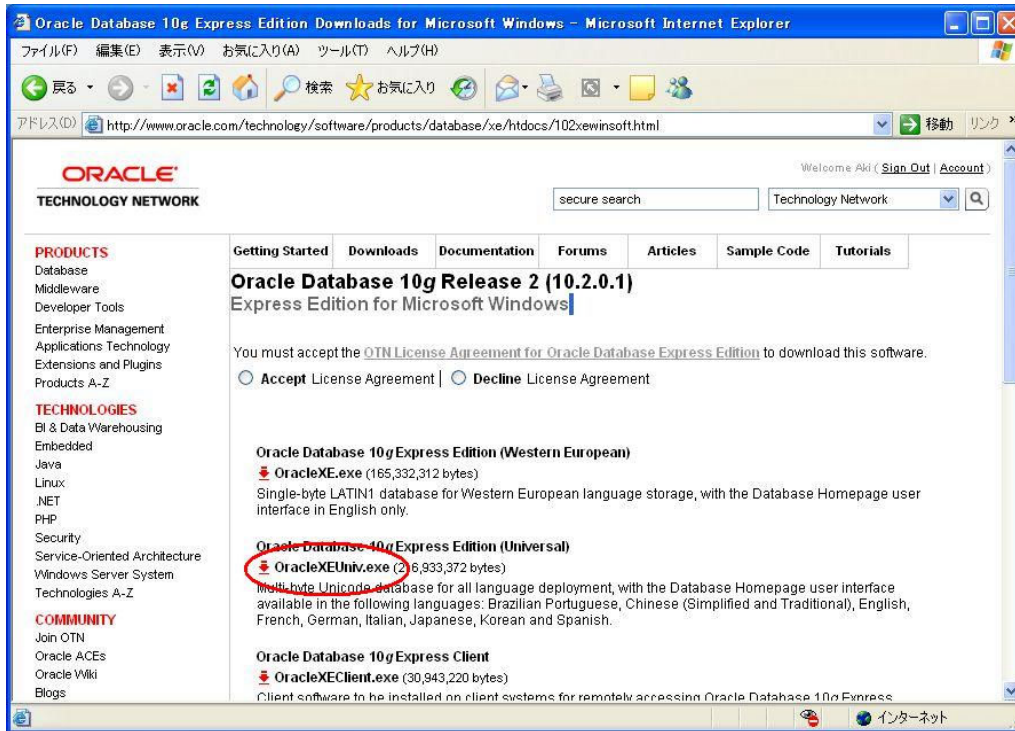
Oracle Database 10g Express Edition Downloads for Microsoft Windows - Microsoft Internet Explorer

ファイル(F) 編集(E) 表示(V) お気に入り(A) ツール(T) ヘルプ(H)

戻る 検索 お気に入り

アドレス(D) http://www.oracle.com/technology/software/products/database/xe/htdocs/102xewinsoft.html 移動 リンク

ORACLE
TECHNOLOGY NETWORK

Welcome Aki ( Sign Out | Account )

secure search Technology Network

PRODUCTS
Database
Middleware
Developer Tools
Enterprise Management
Applications Technology
Extensions and Plugins
Products A-Z

TECHNOLOGIES
BI & Data Warehousing
Embedded
Java
Linux
.NET
PHP
Security
Service-Oriented Architecture
Windows Server System
Technologies A-Z

COMMUNITY
Join OTN
Oracle ACEs
Oracle Wiki
Blogs

Getting Started | Downloads | Documentation | Forums | Articles | Sample Code | Tutorials

Oracle Database 10g Release 2 (10.2.0.1)
Express Edition for Microsoft Windows

You must accept the OTN License Agreement for Oracle Database Express Edition to download this software.

Accept License Agreement | Decline License Agreement

Oracle Database 10g Express Edition (Western European)
OracleXE.exe (165,332,312 bytes)
Single-byte LATIN1 database for Western European language storage, with the Database Homepage user interface in English only.

Oracle Database 10g Express Edition (Universal)
OracleXEUniv.exe (2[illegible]6,933,372 bytes)
Multi-byte Unicode database for all language deployment, with the Database Homepage user interface available in the following languages: Brazilian Portuguese, Chinese (Simplified and Traditional), English, French, German, Italian, Japanese, Korean and Spanish.

Oracle Database 10g Express Client
OracleXEClient.exe (30,943,220 bytes)
Client software to be installed on client systems for remotely accessing Oracle Database 10g Express

インターネット